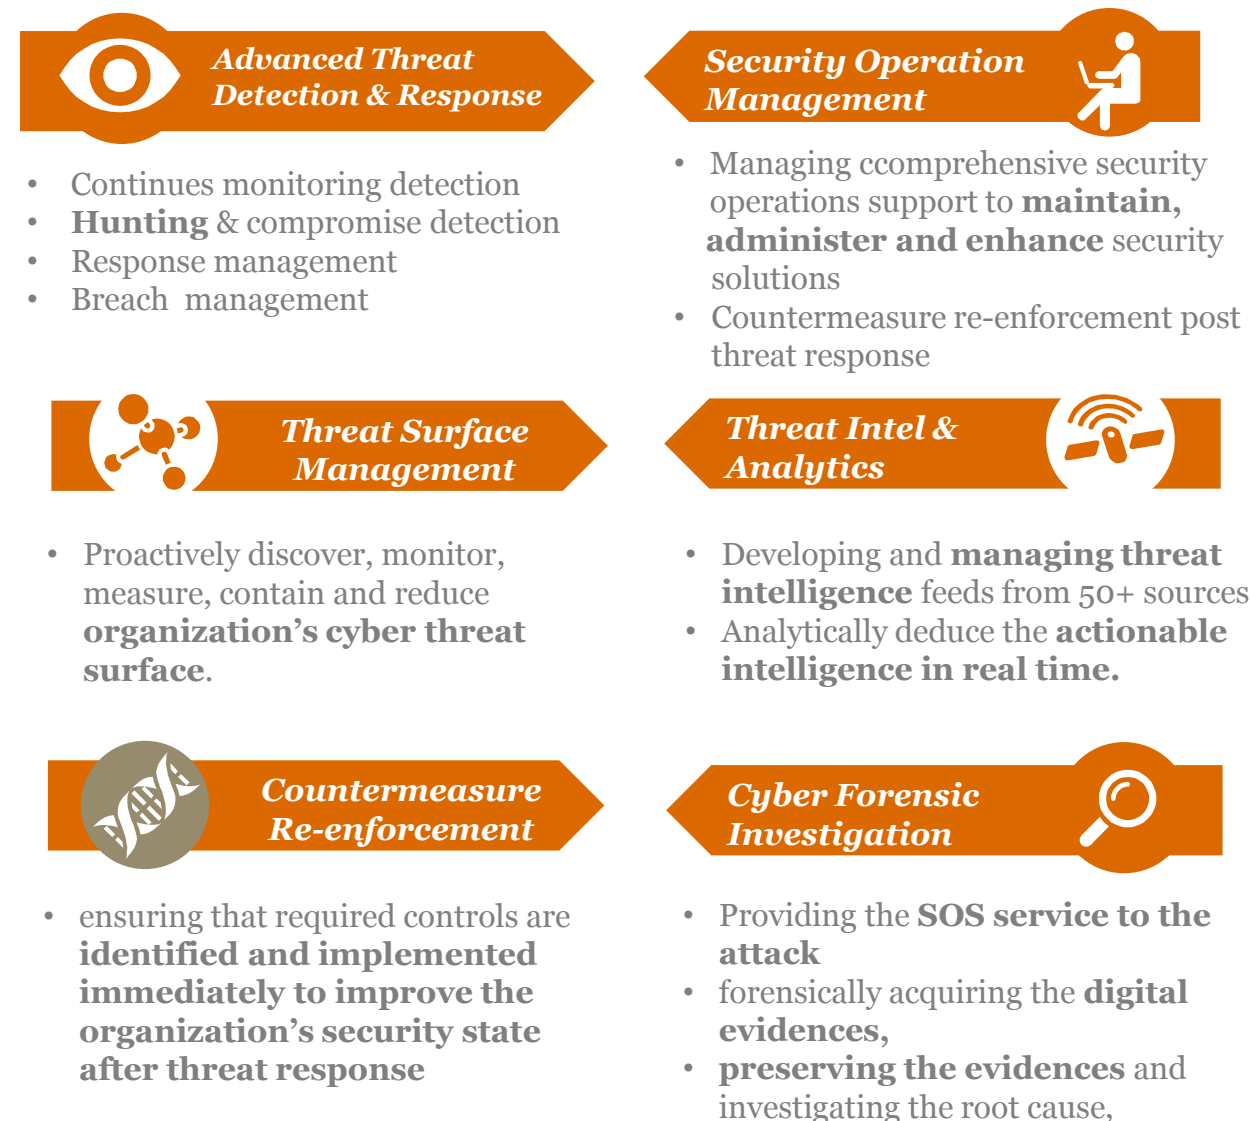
Advanced Threat Detection & Response

- Continues monitoring detection
- Hunting & compromise detection
- Response management
- Breach management

Security Operation Management

- Managing ccomprehensive security operations support to maintain, administer and enhance security solutions
- Countermeasure re-enforcement post threat response

Threat Surface Management

- Proactively discover, monitor, measure, contain and reduce organization's cyber threat surface.

Threat Intel & Analytics

- Developing and managing threat intelligence feeds from 50+ sources
- Analytically deduce the actionable intelligence in real time.

Countermeasure Re-enforcement

- ensuring that required controls are identified and implemented immediately to improve the organization's security state after threat response

Cyber Forensic Investigation

- Providing the SOS service to the attack
- forensically acquiring the digital evidences,
- preserving the evidences and investigating the root cause,